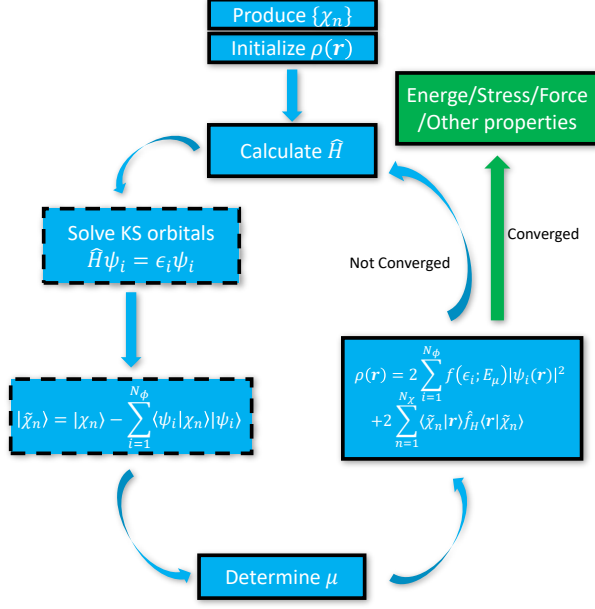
Produce $\{\chi_n\}$

Initialize $\rho(\boldsymbol{r})$

Energe/Stress/Force /Other properties

Calculate $\widehat{H}$

Converged

Solve KS orbitals $\widehat{H}\psi_i = \epsilon_i \psi_i$

Not Converged

$\rho(\boldsymbol{r}) = 2\sum_{i=1}^{N_\phi} f(\epsilon_i; E_\mu)|\psi_i(\boldsymbol{r})|^2 + 2\sum_{n=1}^{N_\chi} \langle\tilde{\chi}_n|\boldsymbol{r}\rangle \hat{f}_H \langle\boldsymbol{r}|\tilde{\chi}_n\rangle$

$|\tilde{\chi}_n\rangle = |\chi_n\rangle - \sum_{i=1}^{N_\phi} \langle\psi_i|\chi_n\rangle|\psi_i\rangle$

Determine $\mu$